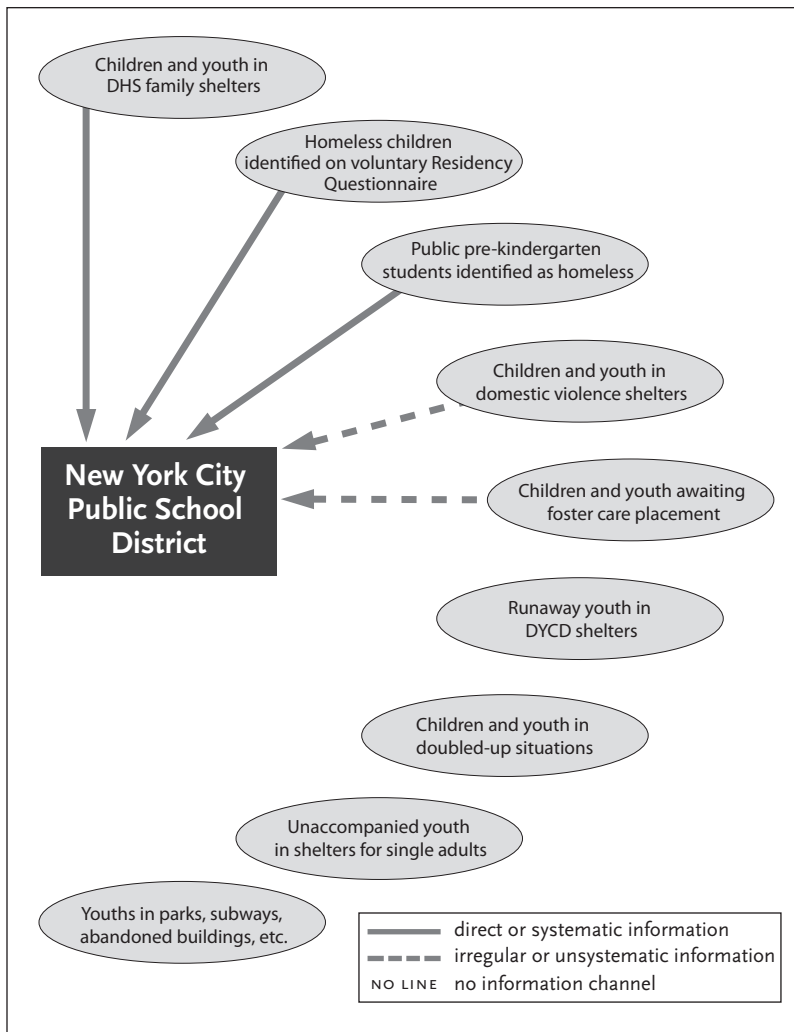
Children and youth in DHS family shelters

Homeless children identified on voluntary Residency Questionnaire

Public pre-kindergarten students identified as homeless

Children and youth in domestic violence shelters

New York City Public School District

Children and youth awaiting foster care placement

Runaway youth in DYCD shelters

Children and youth in doubled-up situations

Unaccompanied youth in shelters for single adults

Youths in parks, subways, abandoned buildings, etc.

direct or systematic information
irregular or unsystematic information
NO LINE no information channel